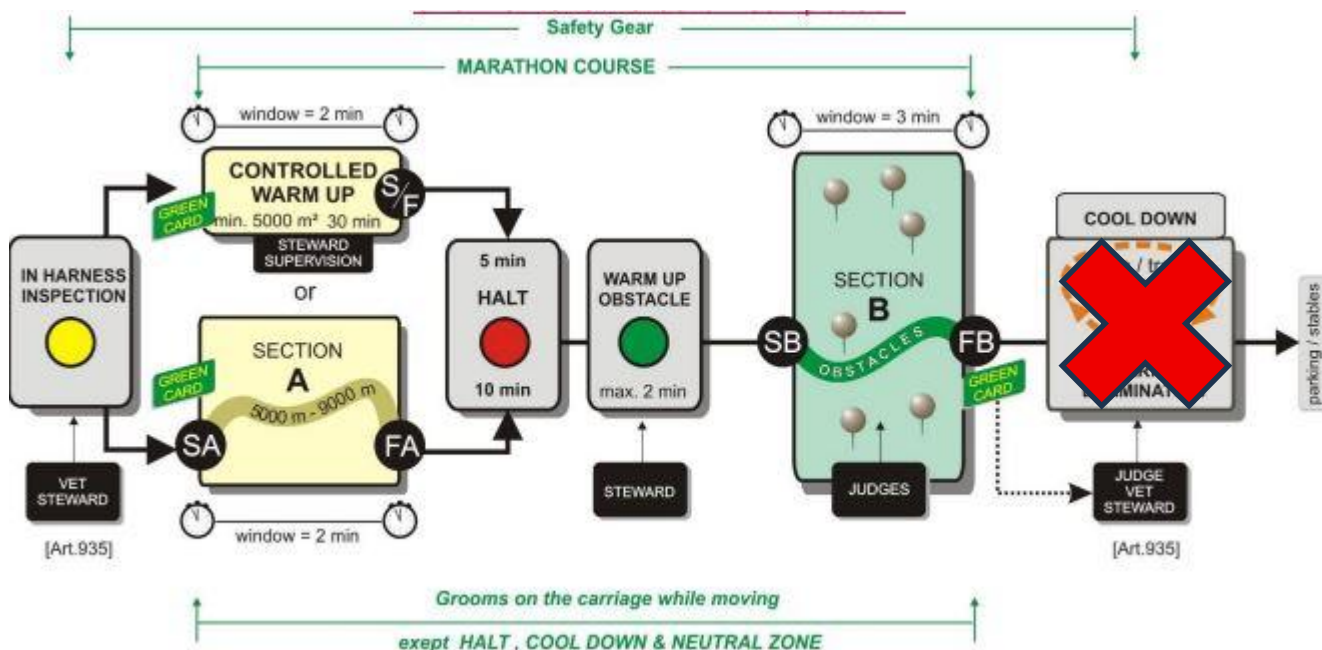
Safety Gear

MARATHON COURSE

window = 2 min

CONTROLLED WARM UP
min. 5000 m² 30 min
S/F
GREEN CARD
STEWARD SUPERVISION

or

IN HARNESS INSPECTION

VET STEWARD

[Art.935]

SECTION A
GREEN CARD
SA
5000 m - 9000 m
FA

window = 2 min

5 min
HALT
10 min

WARM UP OBSTACLE
max. 2 min

STEWARD

window = 3 min

SECTION B
SB
OBSTACLES
FB
GREEN CARD
JUDGES

COOL DOWN
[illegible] / tr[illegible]
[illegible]MINAT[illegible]

JUDGE VET STEWARD

[Art.935]

parking / stables

Grooms on the carriage while moving

exept HALT , COOL DOWN & NEUTRAL ZONE